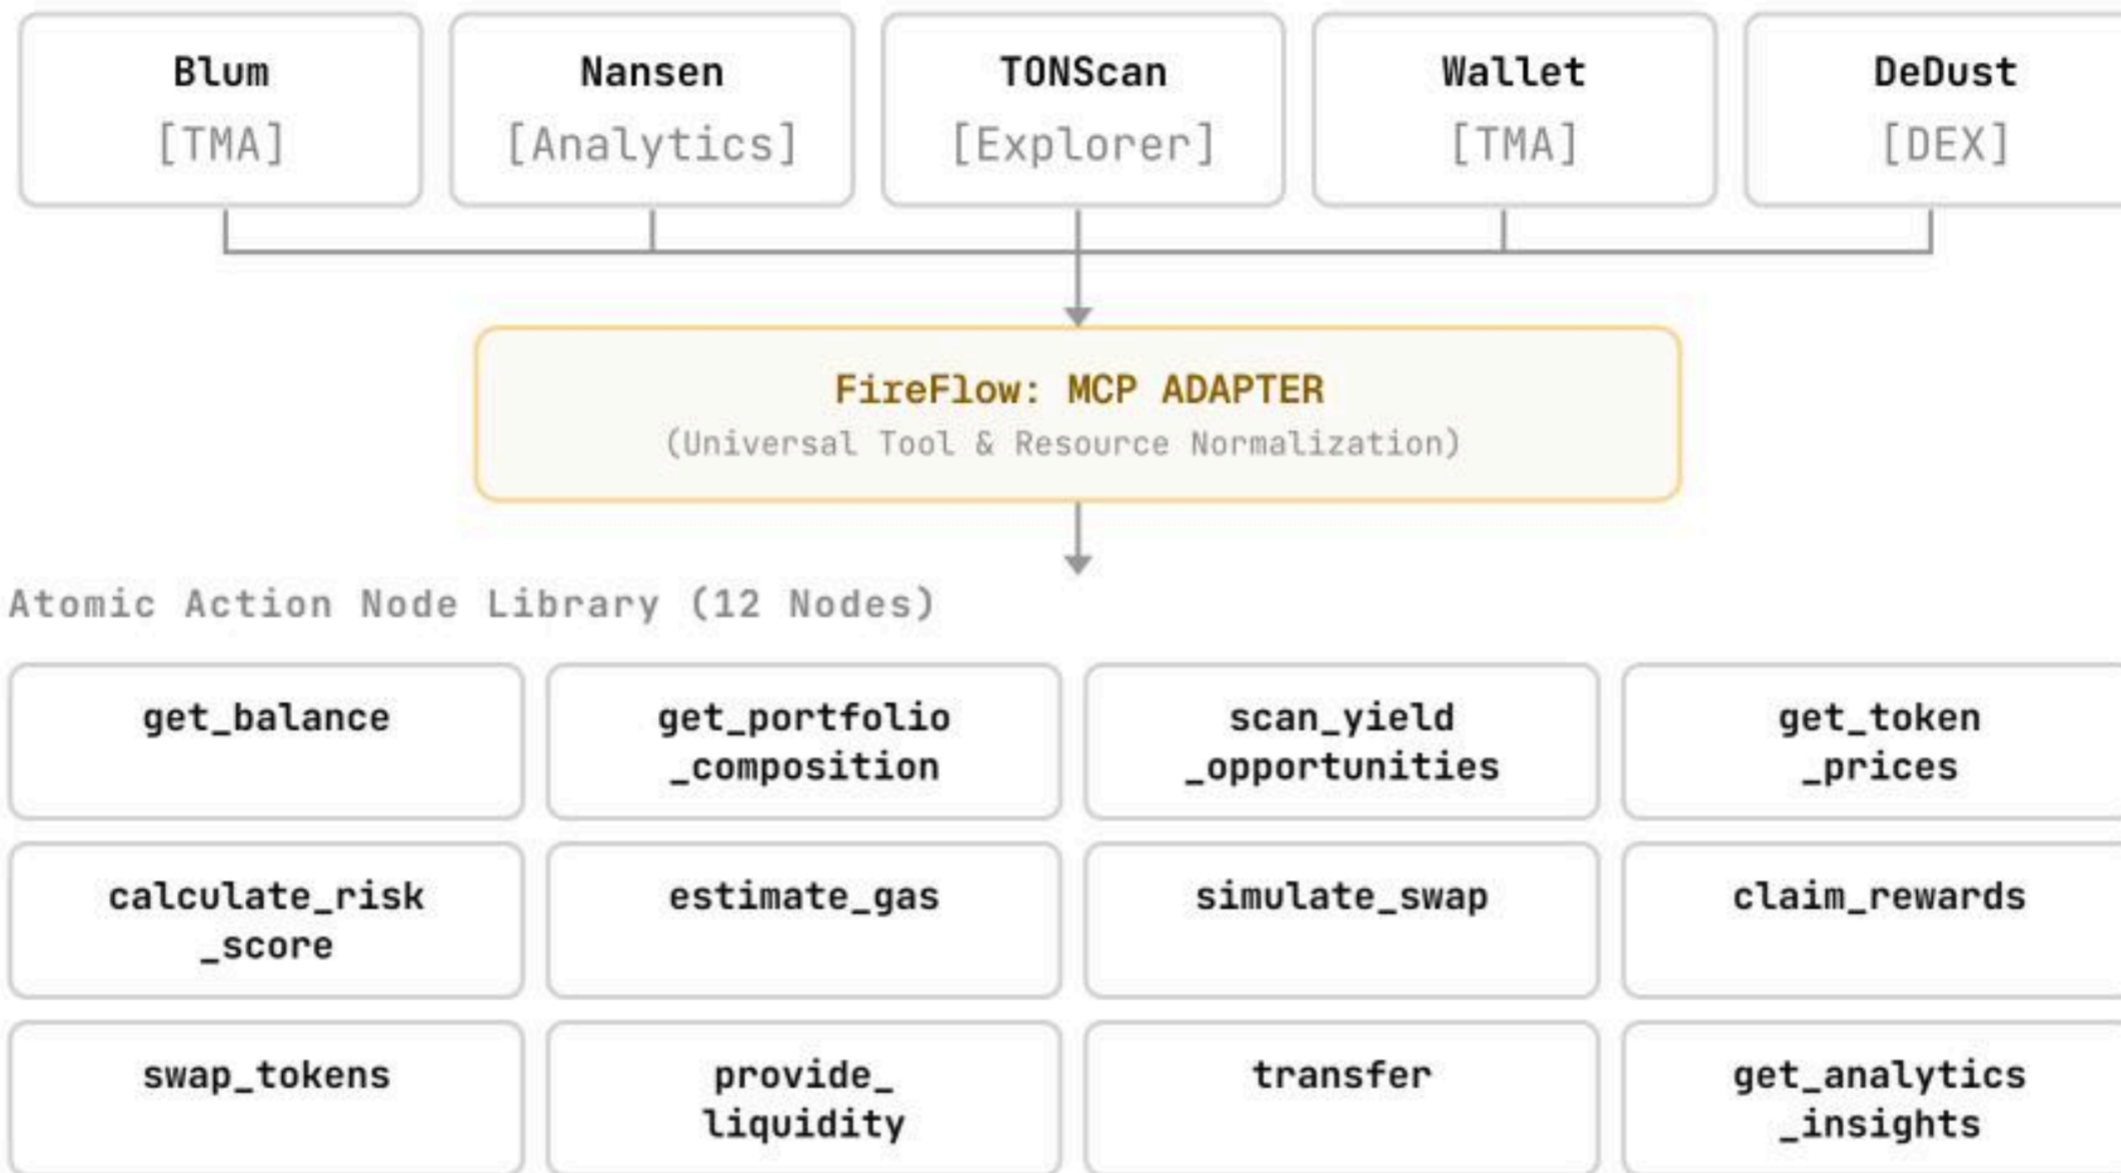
Blum
[TMA]

Nansen
[Analytics]

TONScan
[Explorer]

Wallet
[TMA]

DeDust
[DEX]

FireFlow: MCP ADAPTER
(Universal Tool & Resource Normalization)

Atomic Action Node Library (12 Nodes)

| get_balance | get_portfolio_composition | scan_yield_opportunities | get_token_prices |
|---|---|---|---|
| calculate_risk_score | estimate_gas | simulate_swap | claim_rewards |
| swap_tokens | provide_liquidity | transfer | get_analytics_insights |